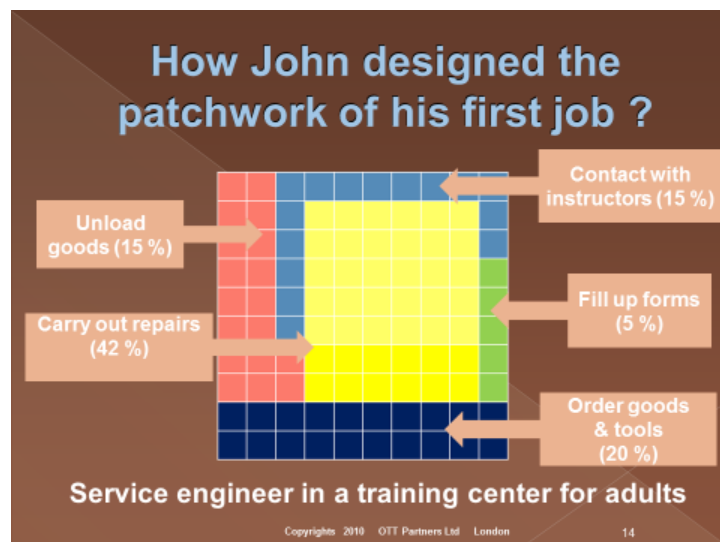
How John designed the patchwork of his first job ?

Contact with instructors (15 %)

Unload goods (15 %)

Fill up forms (5 %)

Carry out repairs (42 %)

Order goods & tools (20 %)

Service engineer in a training center for adults

Copyrights 2010 OTT Partners Ltd London

14